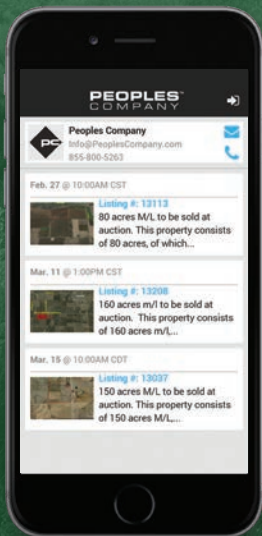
PEOPLES™
COMPANY

PC
Peoples Company
Info@PeoplesCompany.com
855-800-5263

Feb. 27 @ 10:00AM CST
Listing #: 13113
80 acres M/L to be sold at auction. This property consists of 80 acres, of which...

Mar. 11 @ 1:00PM CST
Listing #: 13208
160 acres m/l to be sold at auction. This property consists of 160 acres m/l...

Mar. 15 @ 10:00AM CDT
Listing #: 13037
150 acres M/L to be sold at auction. This property consists of 150 acres M/L...